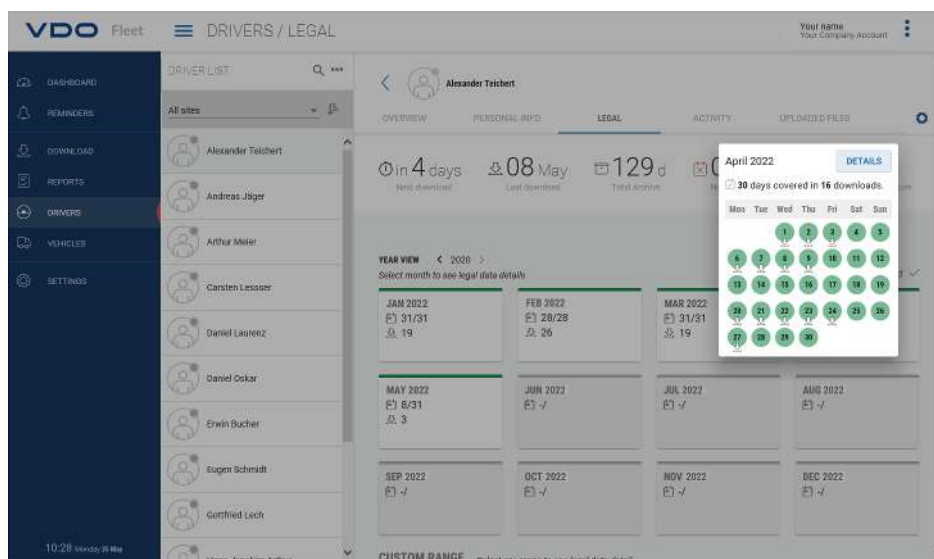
VDO Fleet ≡ DRIVERS / LEGAL

Your name
Your Company Account

DASHBOARD
REMINDERS
DOWNLOAD
REPORTS
DRIVERS
VEHICLES
SETTINGS

10:28 Monday 25 May

DRIVER LIST
All sites
Alexander Teichert
Andreas Jäger
Arthur Meier
Carsten Lessser
Daniel Laurenz
Daniel Oskar
Erwin Bucher
Eugen Schmidt
Gottfried Lech

Alexander Teichert

OVERVIEW PERSONAL INFO LEGAL ACTIVITY UPLOADED FILES

in 4 days
Next download

08 May
Last download

129 d
Total Archive

YEAR VIEW < 2020 >
Select month to see legal data details

| JAN 2022 31/31 19 | FEB 2022 28/28 26 | MAR 2022 31/31 19 | |
|---|---|---|---|
| MAY 2022 8/31 3 | JUN 2022 -/ | JUL 2022 -/ | AUG 2022 -/ |
| SEP 2022 -/ | OCT 2022 -/ | NOV 2022 -/ | DEC 2022 -/ |

CUSTOM RANGE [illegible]

April 2022
DETAILS
30 days covered in 16 downloads.

| Mon | Tue | Wed | Thu | Fri | Sat | Sun |
|---|---|---|---|---|---|---|
| | | | 1 | 2 | 3 | 4 | 5 |
| 6 | 7 | 8 | 9 | 10 | 11 | 12 |
| 13 | 14 | 15 | 16 | 17 | 18 | 19 |
| 20 | 21 | 22 | 23 | 24 | 25 | 26 |
| 27 | 28 | 29 | 30 | | | |